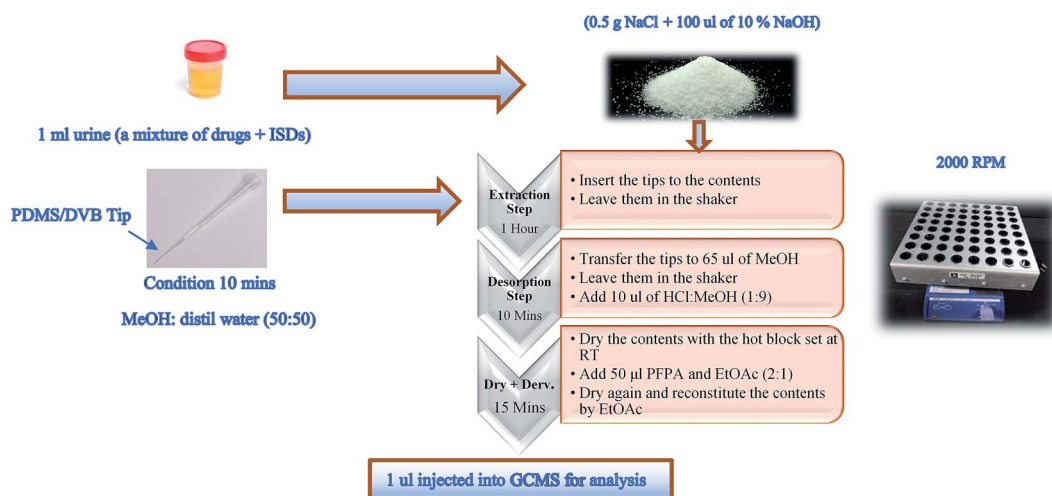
(0.5 g NaCl + 100 ul of 10 % NaOH)

1 ml urine (a mixture of drugs + ISDs)

PDMS/DVB Tip

Condition 10 mins

MeOH: distil water (50:50)

Extraction Step
1 Hour

• Insert the tips to the contents
• Leave them in the shaker

Desorption Step
10 Mins

• Transfer the tips to 65 ul of MeOH
• Leave them in the shaker
• Add 10 ul of HCl:MeOH (1:9)

Dry + Derv.
15 Mins

• Dry the contents with the hot block set at RT
• Add 50 µl PFPA and EtOAc (2:1)
• Dry again and reconstitute the contents by EtOAc

2000 RPM

1 ul injected into GCMS for analysis